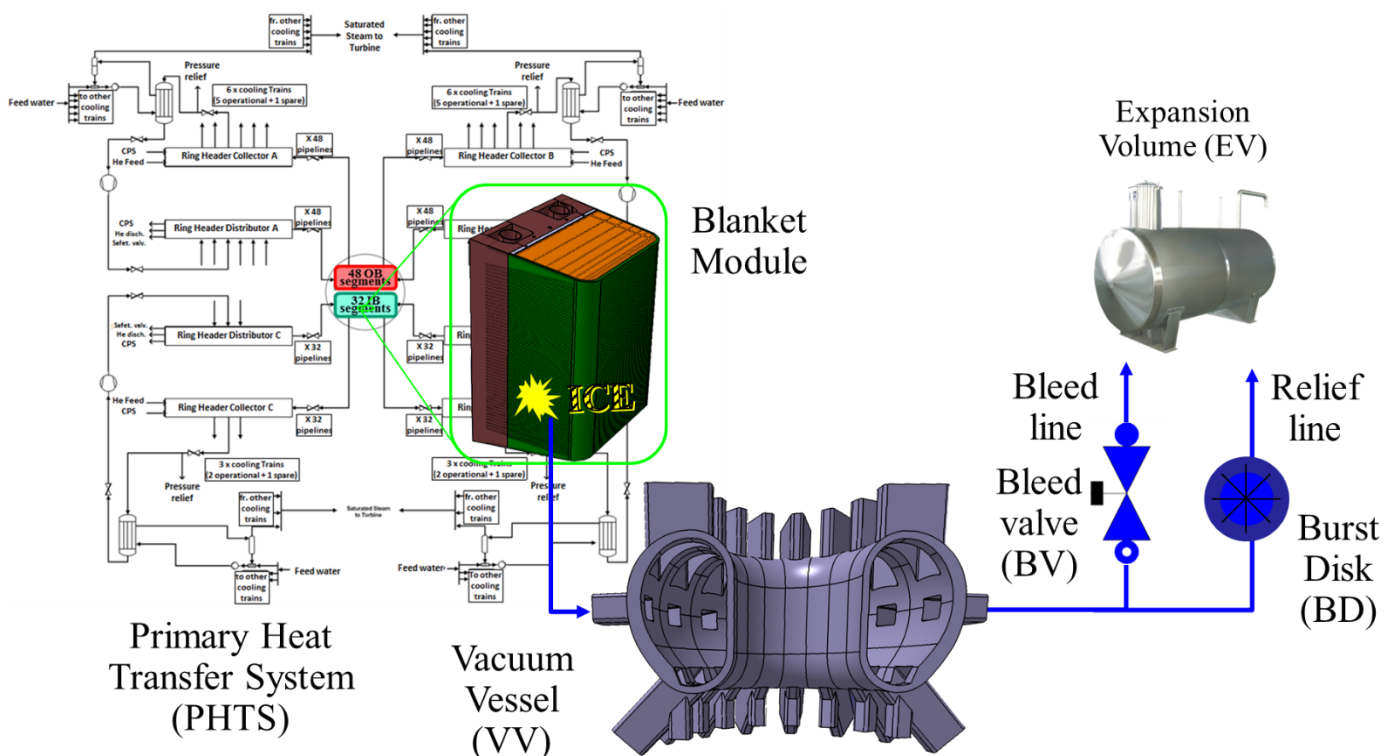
fr. other cooling trains

Saturated Steam to Turbine

fr. other cooling trains

Feed water

to other cooling trains

Pressure relief

6 x cooling Trains (5 operational + 1 spare)

Pressure relief

6 x cooling Trains (5 operational + 1 spare)

to other cooling trains

Feed water

CPS
He Feed

Ring Header Collector A

X 48 pipelines

X 48 pipelines

Ring Header Collector B

CPS
He Feed

CPS
He disch.
Sefet. valv.

Ring Header Distributor A

X 48 pipelines

X 48 pipelines

Rin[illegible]

48 OB segments

32 IB segments

Sefet. valv.
He disch.
CPS

Ring Header Distributor C

X 32 pipelines

X 32 pipelines

Rin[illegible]

He Feed
CPS

Ring Header Collector C

X 32 pipelines

X 32 pipelines

Rin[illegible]

3 x cooling Trains (2 operational + 1 spare)

Pressure relief

3 x cooling Trains (2 operational + 1 spare)

Pressure relief

fr. other cooling trains

Saturated Steam to Turbine

fr. other cooling trains

Feed water

to other cooling trains

Feed water

to other cooling trains

Blanket Module

ICE

Expansion Volume (EV)

Bleed line

Relief line

Bleed valve (BV)

Burst Disk (BD)

Primary Heat Transfer System (PHTS)

Vacuum Vessel (VV)